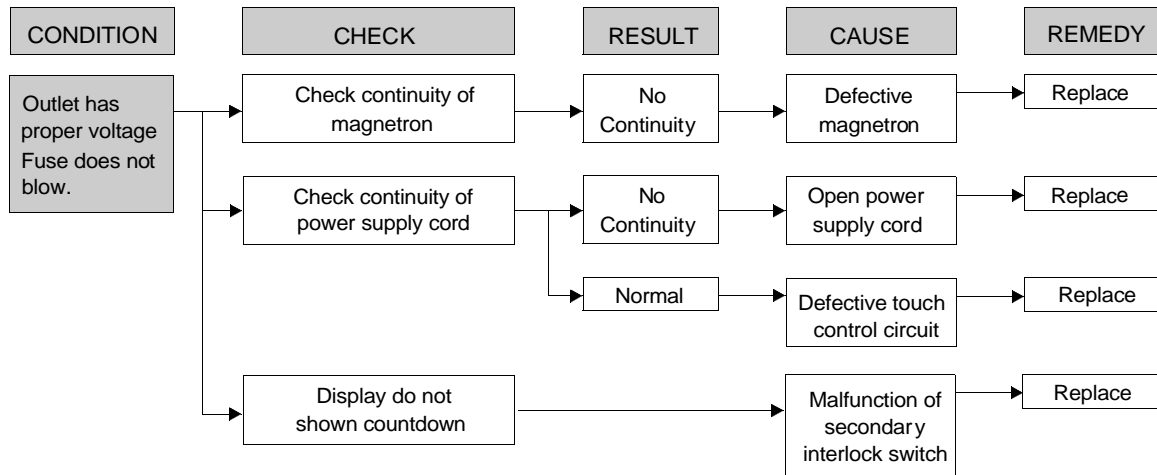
CONDITION

CHECK

RESULT

CAUSE

REMEDY

Outlet has proper voltage Fuse does not blow.

Check continuity of magnetron

No Continuity

Defective magnetron

Replace

Check continuity of power supply cord

No Continuity

Open power supply cord

Replace

Normal

Defective touch control circuit

Replace

Display do not shown countdown

Malfunction of secondary interlock switch

Replace